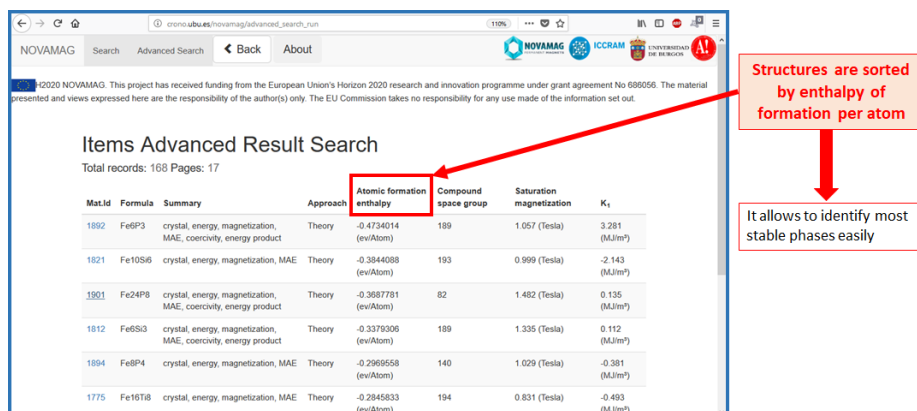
crono.ubu.es/novamag/advanced_search_run

110%

NOVAMAG Search Advanced Search Back About

NOVAMAG ICCRAM UNIVERSIDAD DE BURGOS

H2020 NOVAMAG. This project has received funding from the European Union's Horizon 2020 research and innovation programme under grant agreement No 686056. The material presented and views expressed here are the responsibility of the author(s) only. The EU Commission takes no responsibility for any use made of the information set out.

Structures are sorted by enthalpy of formation per atom

It allows to identify most stable phases easily

Items Advanced Result Search

Total records: 168 Pages: 17

| Mat.Id | Formula | Summary | Approach | Atomic formation enthalpy | Compound space group | Saturation magnetization | $K_1$ |
|---|---|---|---|---|---|---|---|
| 1892 | Fe6P3 | crystal, energy, magnetization, MAE, coercivity, energy product | Theory | -0.4734014 (ev/Atom) | 189 | 1.057 (Tesla) | 3.281 (MJ/m³) |
| 1821 | Fe10Si6 | crystal, energy, magnetization, MAE | Theory | -0.3844088 (ev/Atom) | 193 | 0.999 (Tesla) | -2.143 (MJ/m³) |
| 1901 | Fe24P8 | crystal, energy, magnetization, MAE, coercivity, energy product | Theory | -0.3687781 (ev/Atom) | 82 | 1.482 (Tesla) | 0.135 (MJ/m³) |
| 1812 | Fe6Si3 | crystal, energy, magnetization, MAE, coercivity, energy product | Theory | -0.3379306 (ev/Atom) | 189 | 1.335 (Tesla) | 0.112 (MJ/m³) |
| 1894 | Fe8P4 | crystal, energy, magnetization, MAE | Theory | -0.2969558 (ev/Atom) | 140 | 1.029 (Tesla) | -0.381 (MJ/m³) |
| 1775 | Fe16Ti8 | crystal, energy, magnetization, MAE | Theory | -0.2845833 (ev/Atom) | 194 | 0.831 (Tesla) | -0.493 |